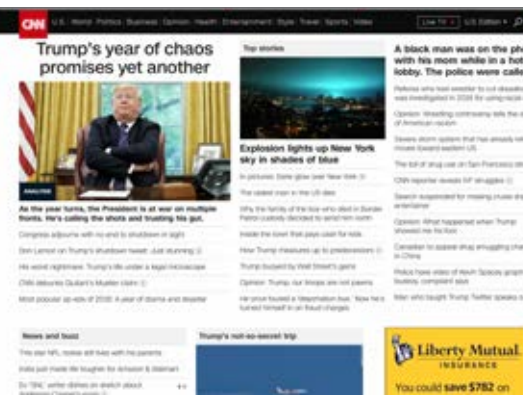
CNN U.S. World Politics Business Opinion Health Entertainment Style Travel Sports Video

Live TV U.S. Edition

Trump's year of chaos promises yet another

ANALYSIS

As the year turns, the President is at war on multiple fronts. He's calling the shots and trusting his gut.

Congress adjourns with no end to shutdown in sight

Don Lemon on Trump's shutdown tweet: Just stunning

His worst nightmare: Trump's life under a legal microscope

CNN debunks Giuliani's Mueller claim

Most popular op-eds of 2018: A year of drama and despair

Top stories

Explosion lights up New York sky in shades of blue

In pictures: Eerie glow over New York

The oldest man in the US dies

Why the family of the boy who died in Border Patrol custody decided to send him north

Inside the town that pays cash for kids

How Trump measures up to predecessors

Trump buoyed by Wall Street's gains

Opinion: Trump, our troops are not pawns

He once found a Neanderthal tooth. Now he's turned himself in on fraud charges

A black man was on the phone with his mom while in a hotel lobby. The police were called

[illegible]

News and buzz

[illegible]

Trump's not-so-secret trip

Liberty Mutual. INSURANCE

You could save $782 on